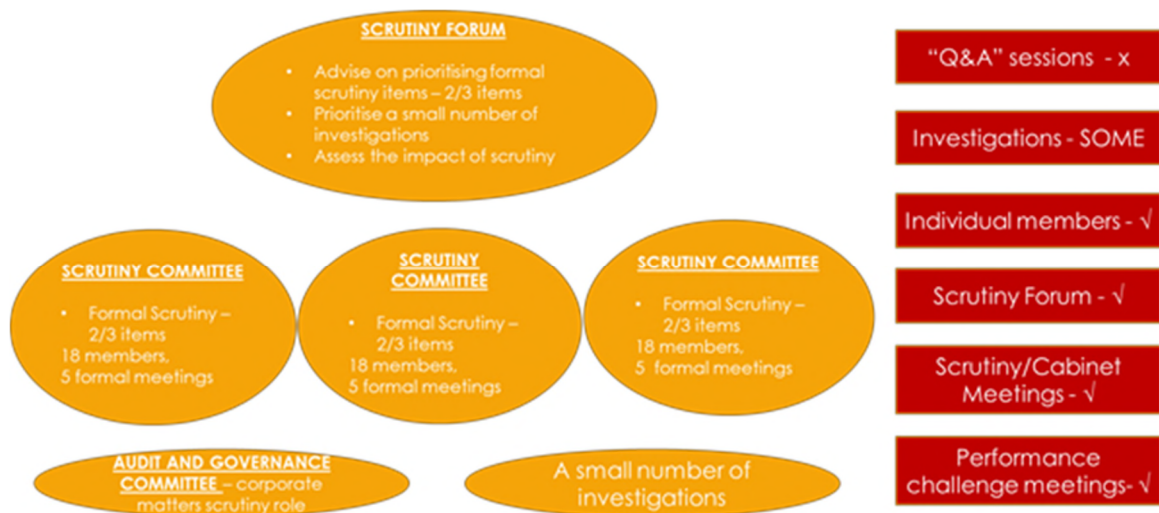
SCRUTINY FORUM

- Advise on prioritising formal scrutiny items – 2/3 items
- Prioritise a small number of investigations
- Assess the impact of scrutiny

SCRUTINY COMMITTEE

- Formal Scrutiny – 2/3 items

18 members, 5 formal meetings

SCRUTINY COMMITTEE

- Formal Scrutiny – 2/3 items

18 members, 5 formal meetings

SCRUTINY COMMITTEE

- Formal Scrutiny – 2/3 items

18 members, 5 formal meetings

AUDIT AND GOVERNANCE COMMITTEE – corporate matters scrutiny role

A small number of investigations

"Q&A" sessions - x

Investigations - SOME

Individual members - √

Scrutiny Forum - √

Scrutiny/Cabinet Meetings - √

Performance challenge meetings- √